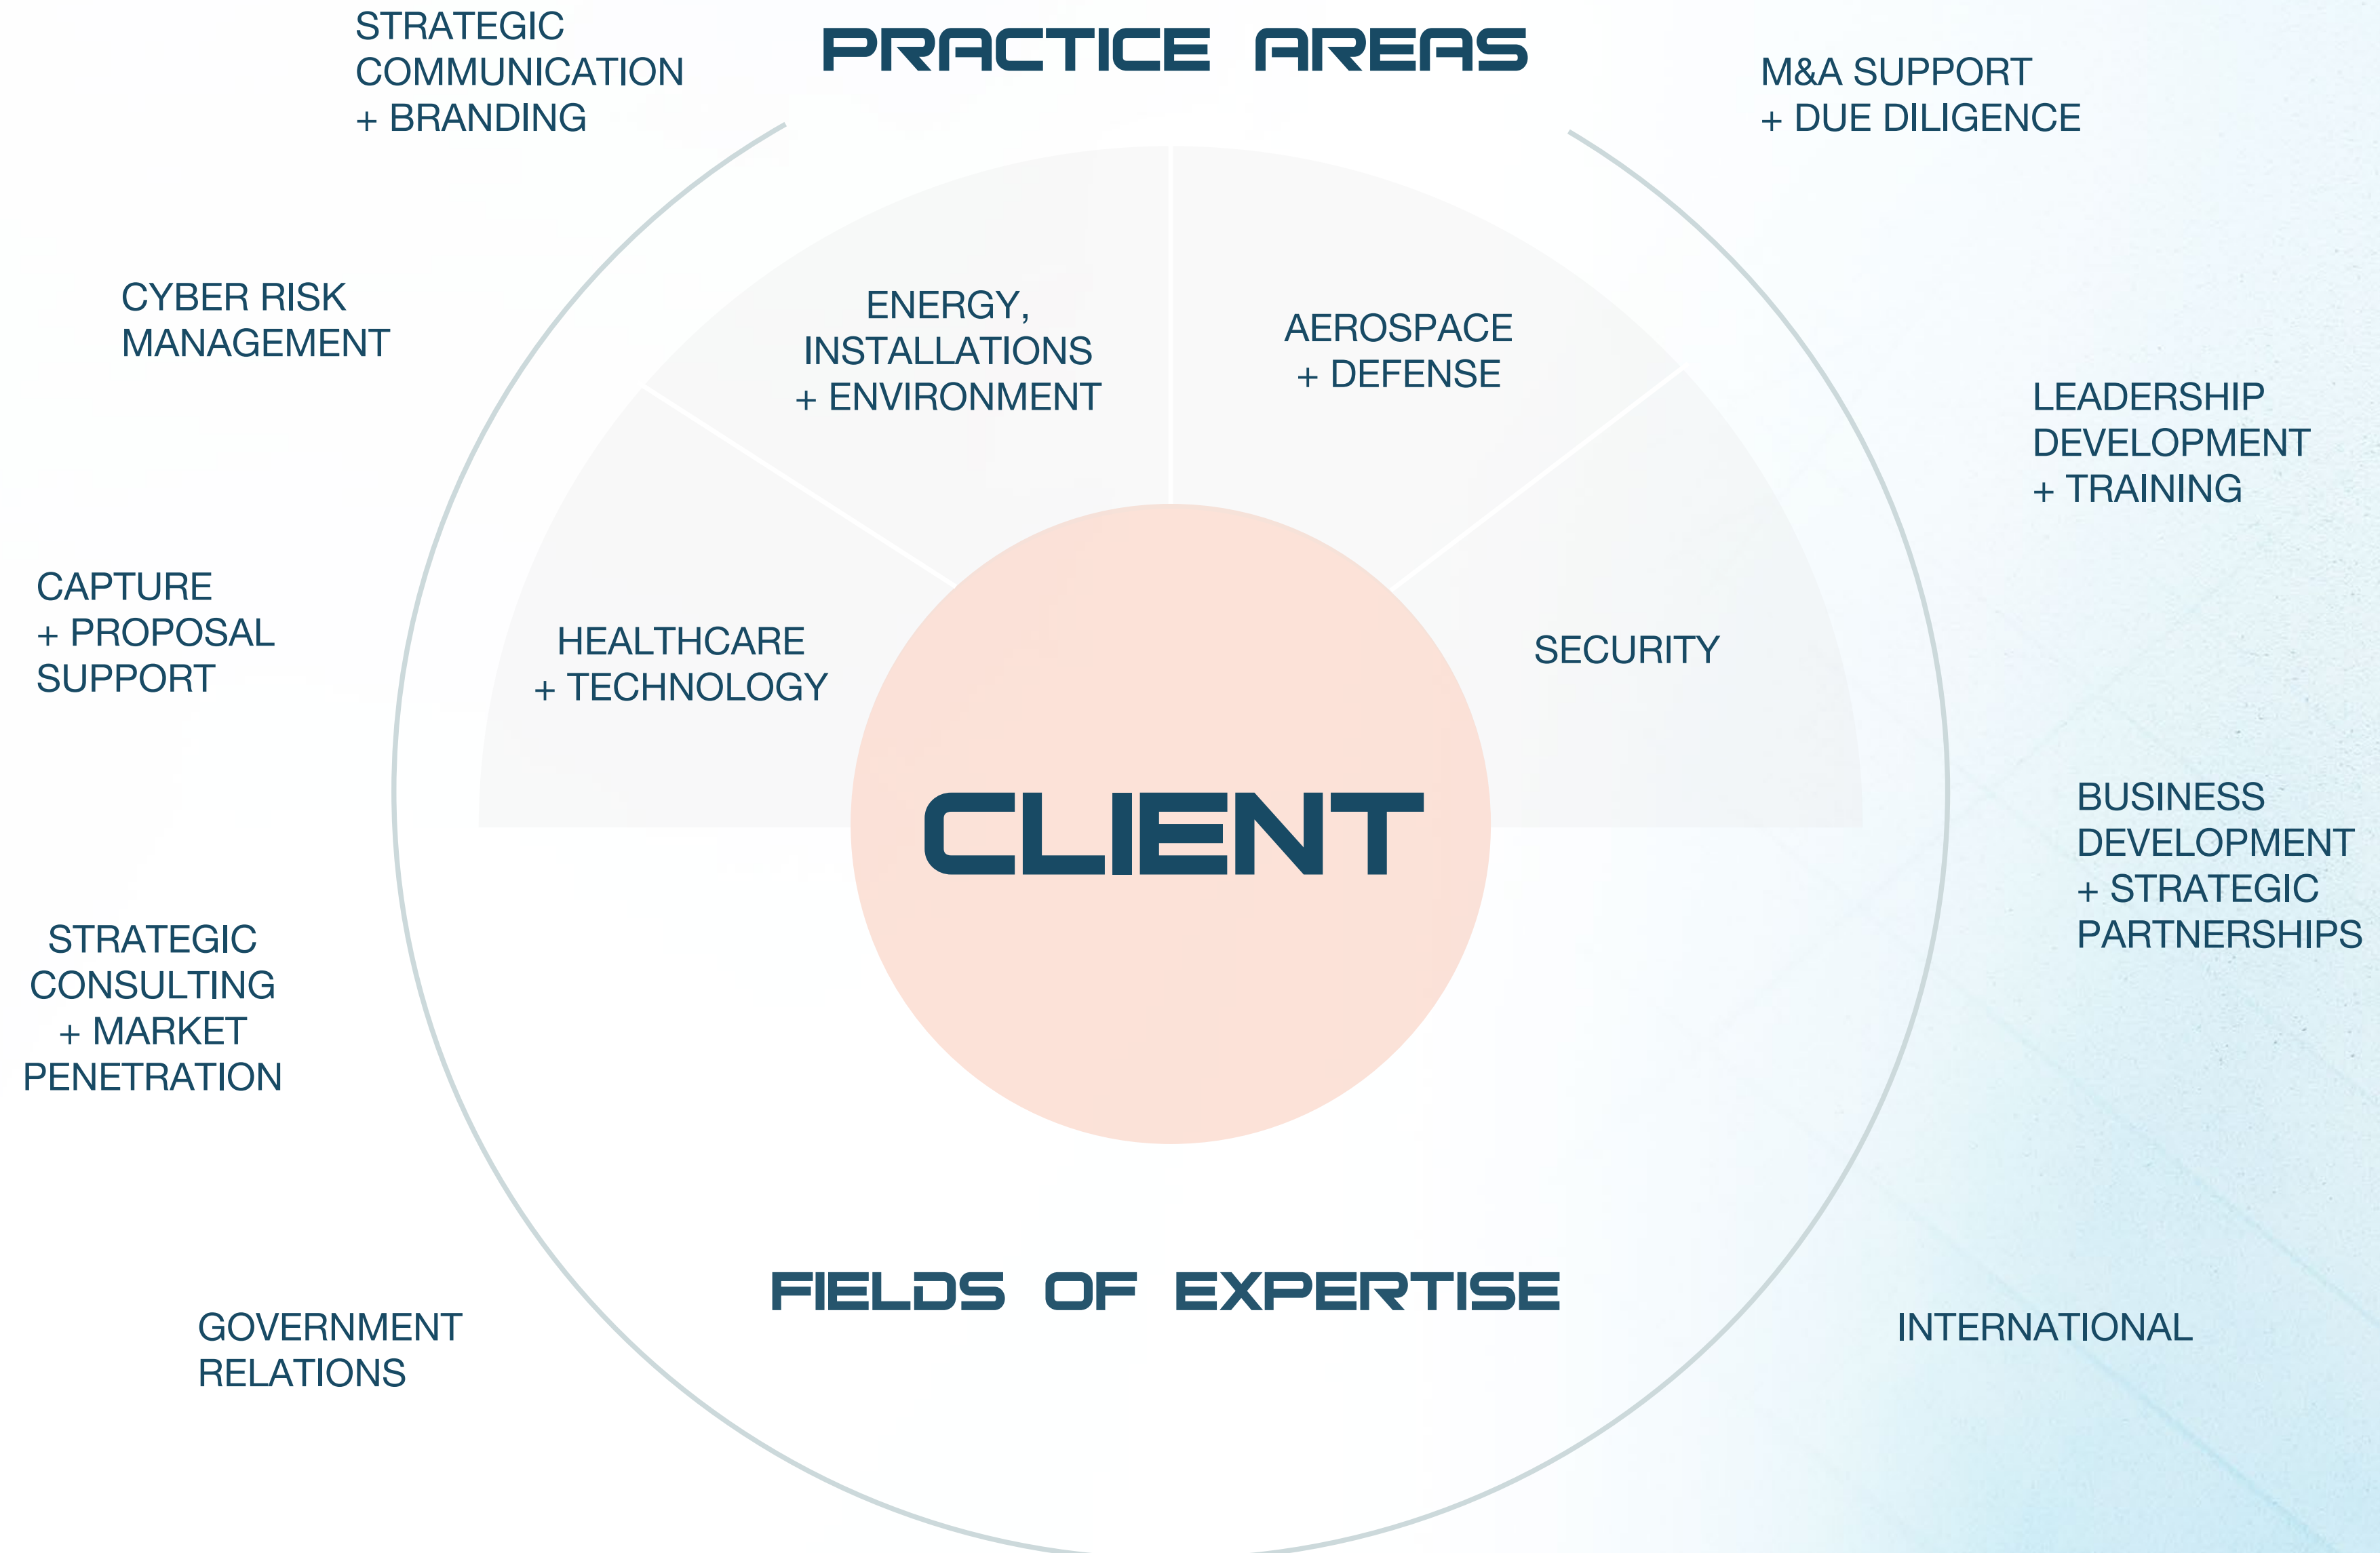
STRATEGIC COMMUNICATION + BRANDING

PRACTICE AREAS

M&A SUPPORT + DUE DILIGENCE

CYBER RISK MANAGEMENT

ENERGY, INSTALLATIONS + ENVIRONMENT

AEROSPACE + DEFENSE

LEADERSHIP DEVELOPMENT + TRAINING

CAPTURE + PROPOSAL SUPPORT

HEALTHCARE + TECHNOLOGY

SECURITY

CLIENT

BUSINESS DEVELOPMENT + STRATEGIC PARTNERSHIPS

STRATEGIC CONSULTING + MARKET PENETRATION

FIELDS OF EXPERTISE

GOVERNMENT RELATIONS

INTERNATIONAL